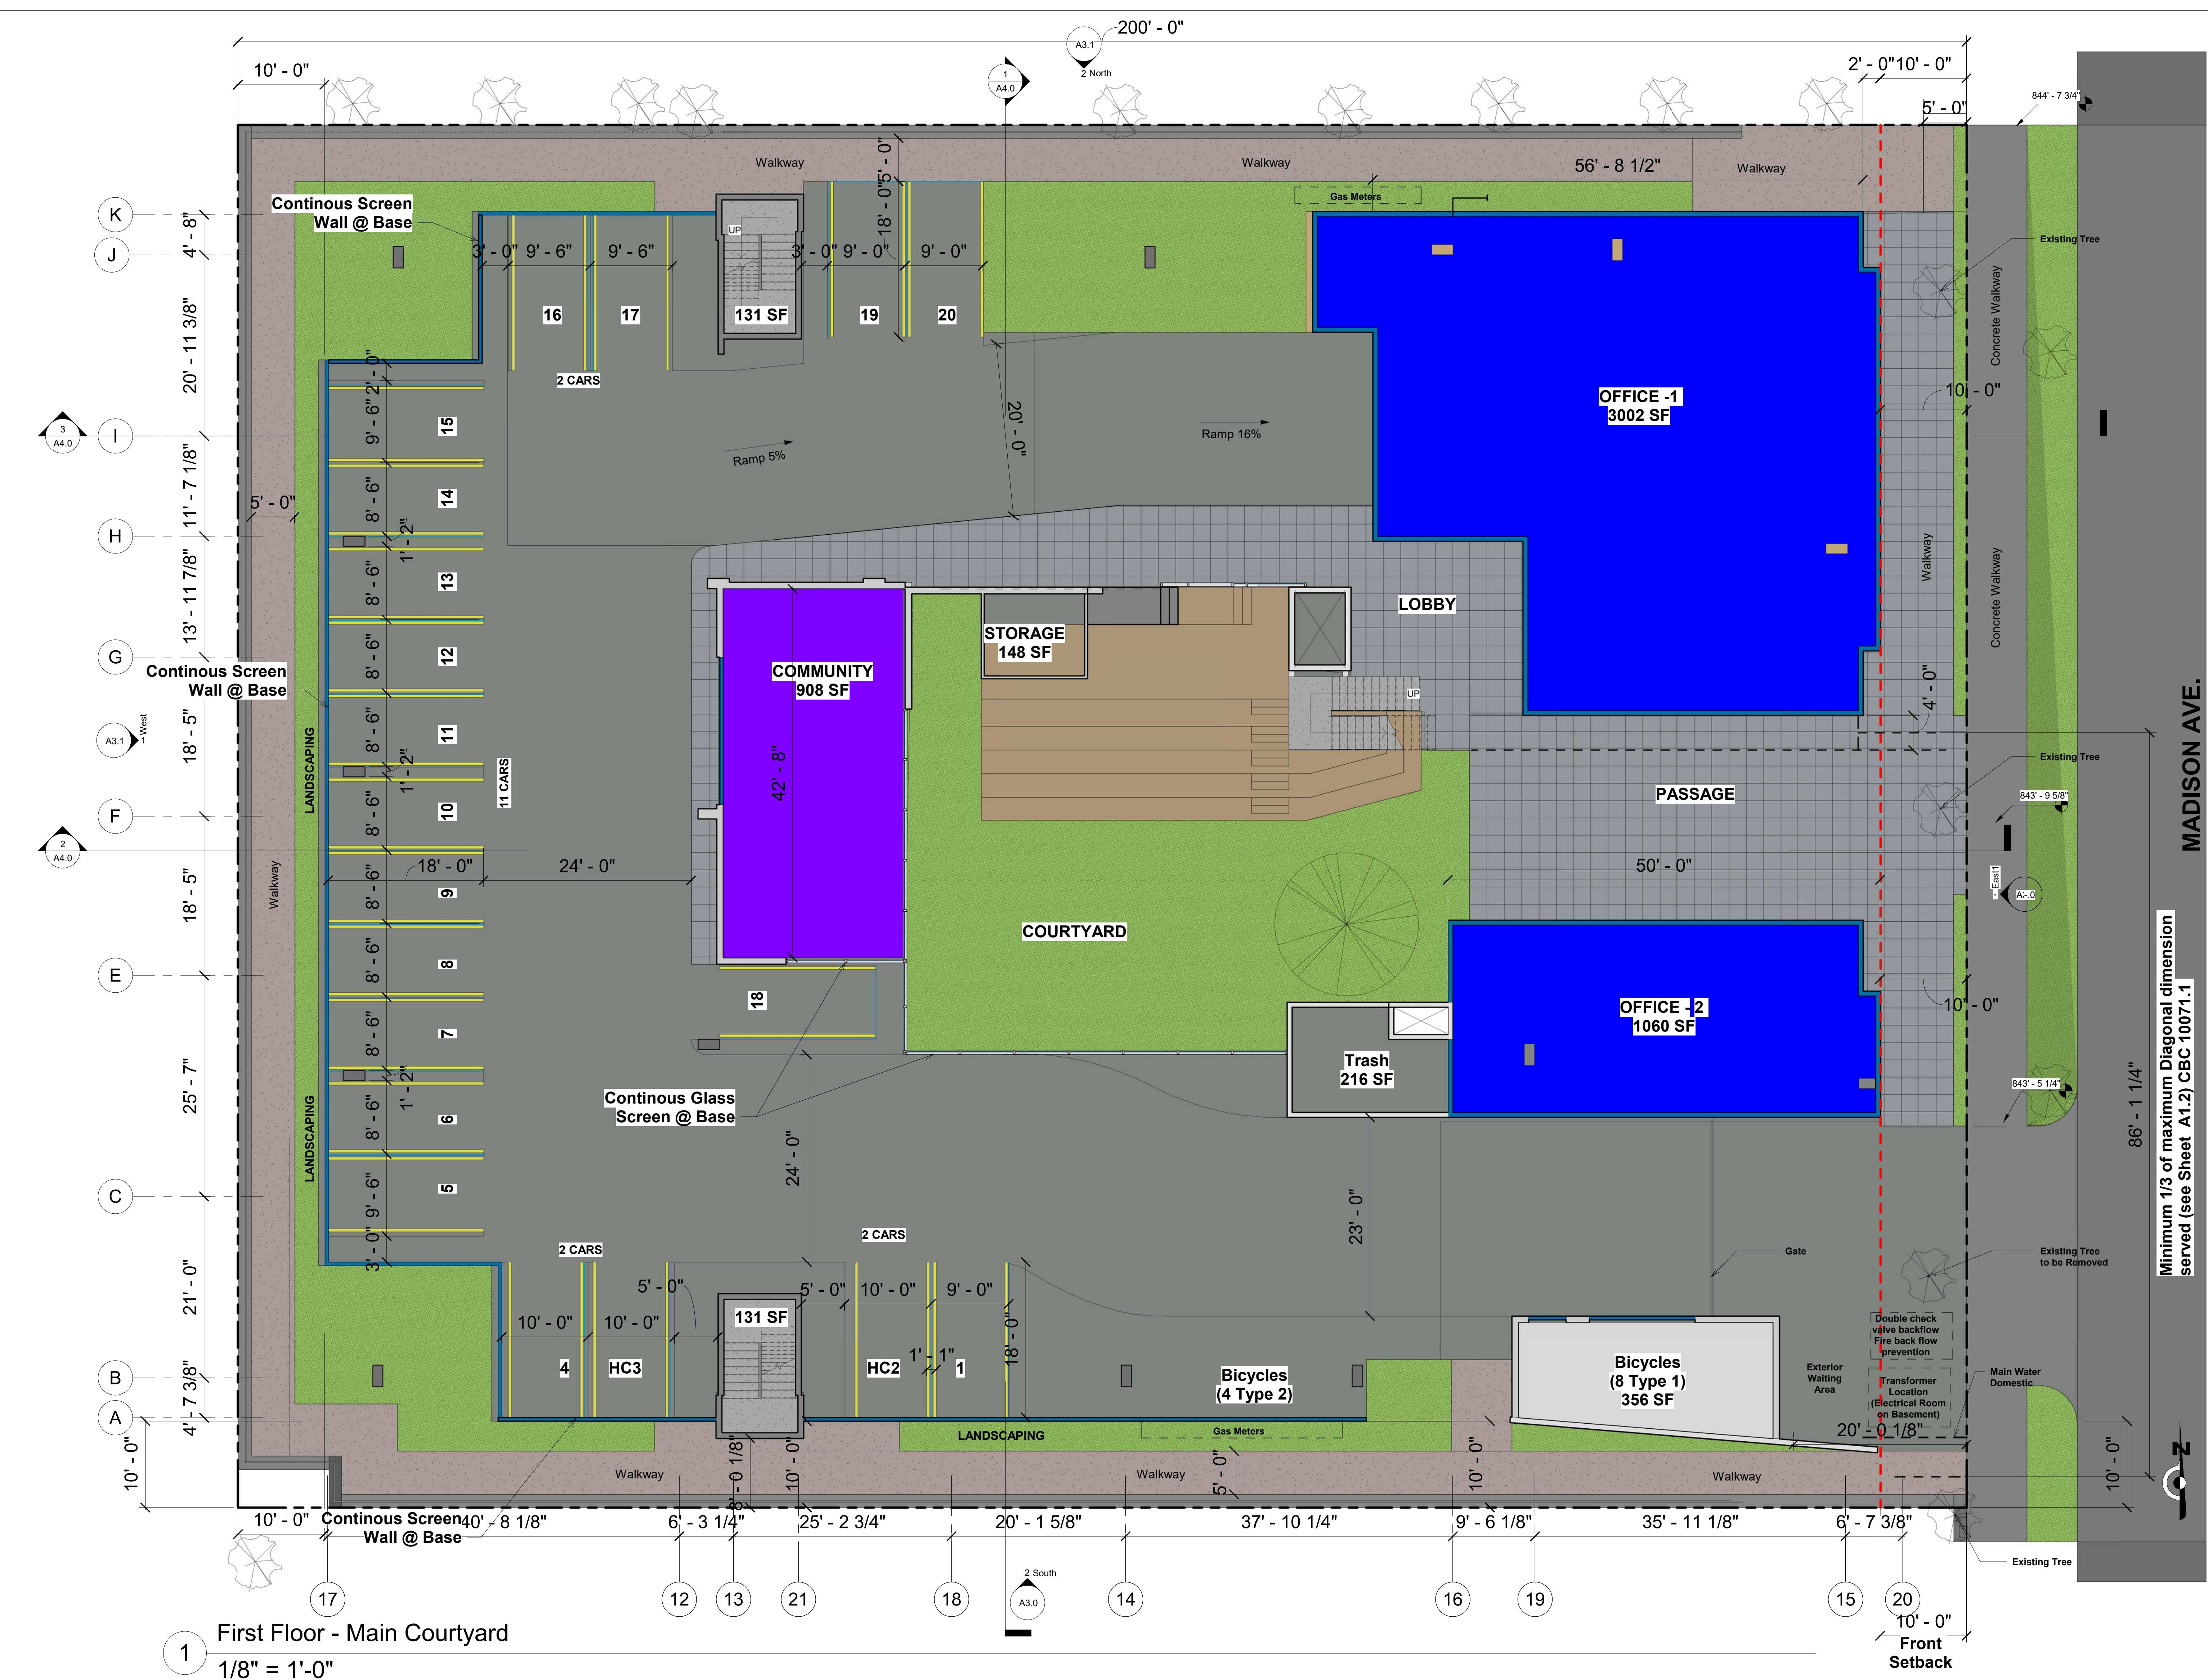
200' - 0"
A3.1
2 North
1
A4.0
10' - 0"
2' - 0"10' - 0"
5' - 0"
844' - 7 3/4"
Walkway
Walkway
56' - 8 1/2"
Walkway
Gas Meters
Existing Tree
Continous Screen Wall @ Base
K
J
4' - 8"
3' - 0"
9' - 6"
9' - 6"
UP
3' - 0"
9' - 0"
18' - 0"
5' - 0"
9' - 0"
16
17
131 SF
19
20
20' - 11 3/8"
2 CARS
2' - 0"
Concrete Walkway
OFFICE -1
3002 SF
10' - 0"
3
A4.0
I
9' - 6"
15
20' - 0"
Ramp 16%
Ramp 5%
11' - 7 1/8"
14
8' - 6"
5' - 0"
H
1' - 2"
Walkway
Concrete Walkway
13' - 11 7/8"
13
8' - 6"
LOBBY
STORAGE
148 SF
G
12
8' - 6"
COMMUNITY
908 SF
UP
4' - 0"
Continous Screen Wall @ Base
MADISON AVE.
A3.1
1 West
18' - 5"
11
8' - 6"
LANDSCAPING
11 CARS
1' - 2"
42' - 8"
Existing Tree
F
10
8' - 6"
PASSAGE
843' - 9 5/8"
2
A4.0
18' - 0"
24' - 0"
50' - 0"
18' - 5"
9
8' - 6"
Walkway
East
A5.0
COURTYARD
E
8
8' - 6"
Minimum 1/3 of maximum Diagonal dimension served (see Sheet A1.2) CBC 10071.1
7
8' - 6"
18
OFFICE - 2
1060 SF
10' - 0"
25' - 7"
Trash
216 SF
86' - 1 1/4"
843' - 5 1/4"
1' - 2"
6
8' - 6"
LANDSCAPING
Continous Glass Screen @ Base
24' - 0"
C
5
9' - 6"
23' - 0"
2 CARS
2 CARS
Gate
Existing Tree to be Removed
21' - 0"
3' - 0"
5' - 0"
5' - 0"
10' - 0"
9' - 0"
10' - 0"
10' - 0"
131 SF
18' - 0"
Double check valve backflow Fire back flow prevention
B
4
HC3
HC2
1' - 1"
1
Bicycles
(4 Type 2)
Bicycles
(8 Type 1)
356 SF
Exterior Waiting Area
Transformer Location (Electrical Room on Basement)
Main Water Domestic
A
4' - 7 3/8"
LANDSCAPING
Gas Meters
20' - 0 1/8"
10' - 0"
8' - 0 1/8"
10' - 0"
5' - 0"
10' - 0"
10' - 0"
Walkway
Walkway
Walkway
10' - 0"
Continous Screen Wall @ Base
40' - 8 1/8"
6' - 3 1/4"
25' - 2 3/4"
20' - 1 5/8"
37' - 10 1/4"
9' - 6 1/8"
35' - 11 1/8"
6' - 7 3/8"
Existing Tree
2 South
A3.0
17
12
13
21
18
14
16
19
15
20
10' - 0"
Front Setback
1
First Floor - Main Courtyard
1/8" = 1'-0"